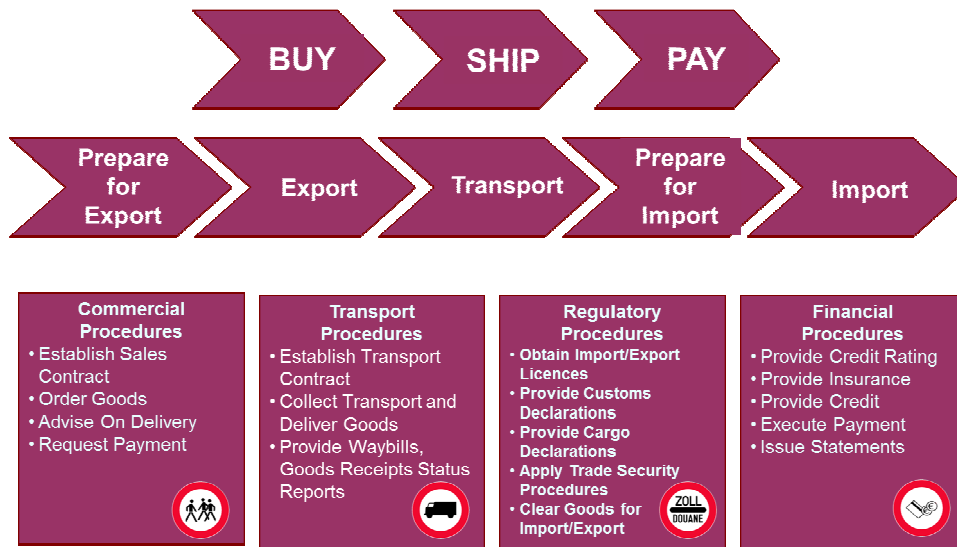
BUY

SHIP

PAY

Prepare for Export

Export

Transport

Prepare for Import

Import

Commercial Procedures
- Establish Sales Contract
- Order Goods
- Advise On Delivery
- Request Payment

Transport Procedures
- Establish Transport Contract
- Collect Transport and Deliver Goods
- Provide Waybills, Goods Receipts Status Reports

Regulatory Procedures
- Obtain Import/Export Licences
- Provide Customs Declarations
- Provide Cargo Declarations
- Apply Trade Security Procedures
- Clear Goods for Import/Export

ZOLL DOUANE

Financial Procedures
- Provide Credit Rating
- Provide Insurance
- Provide Credit
- Execute Payment
- Issue Statements